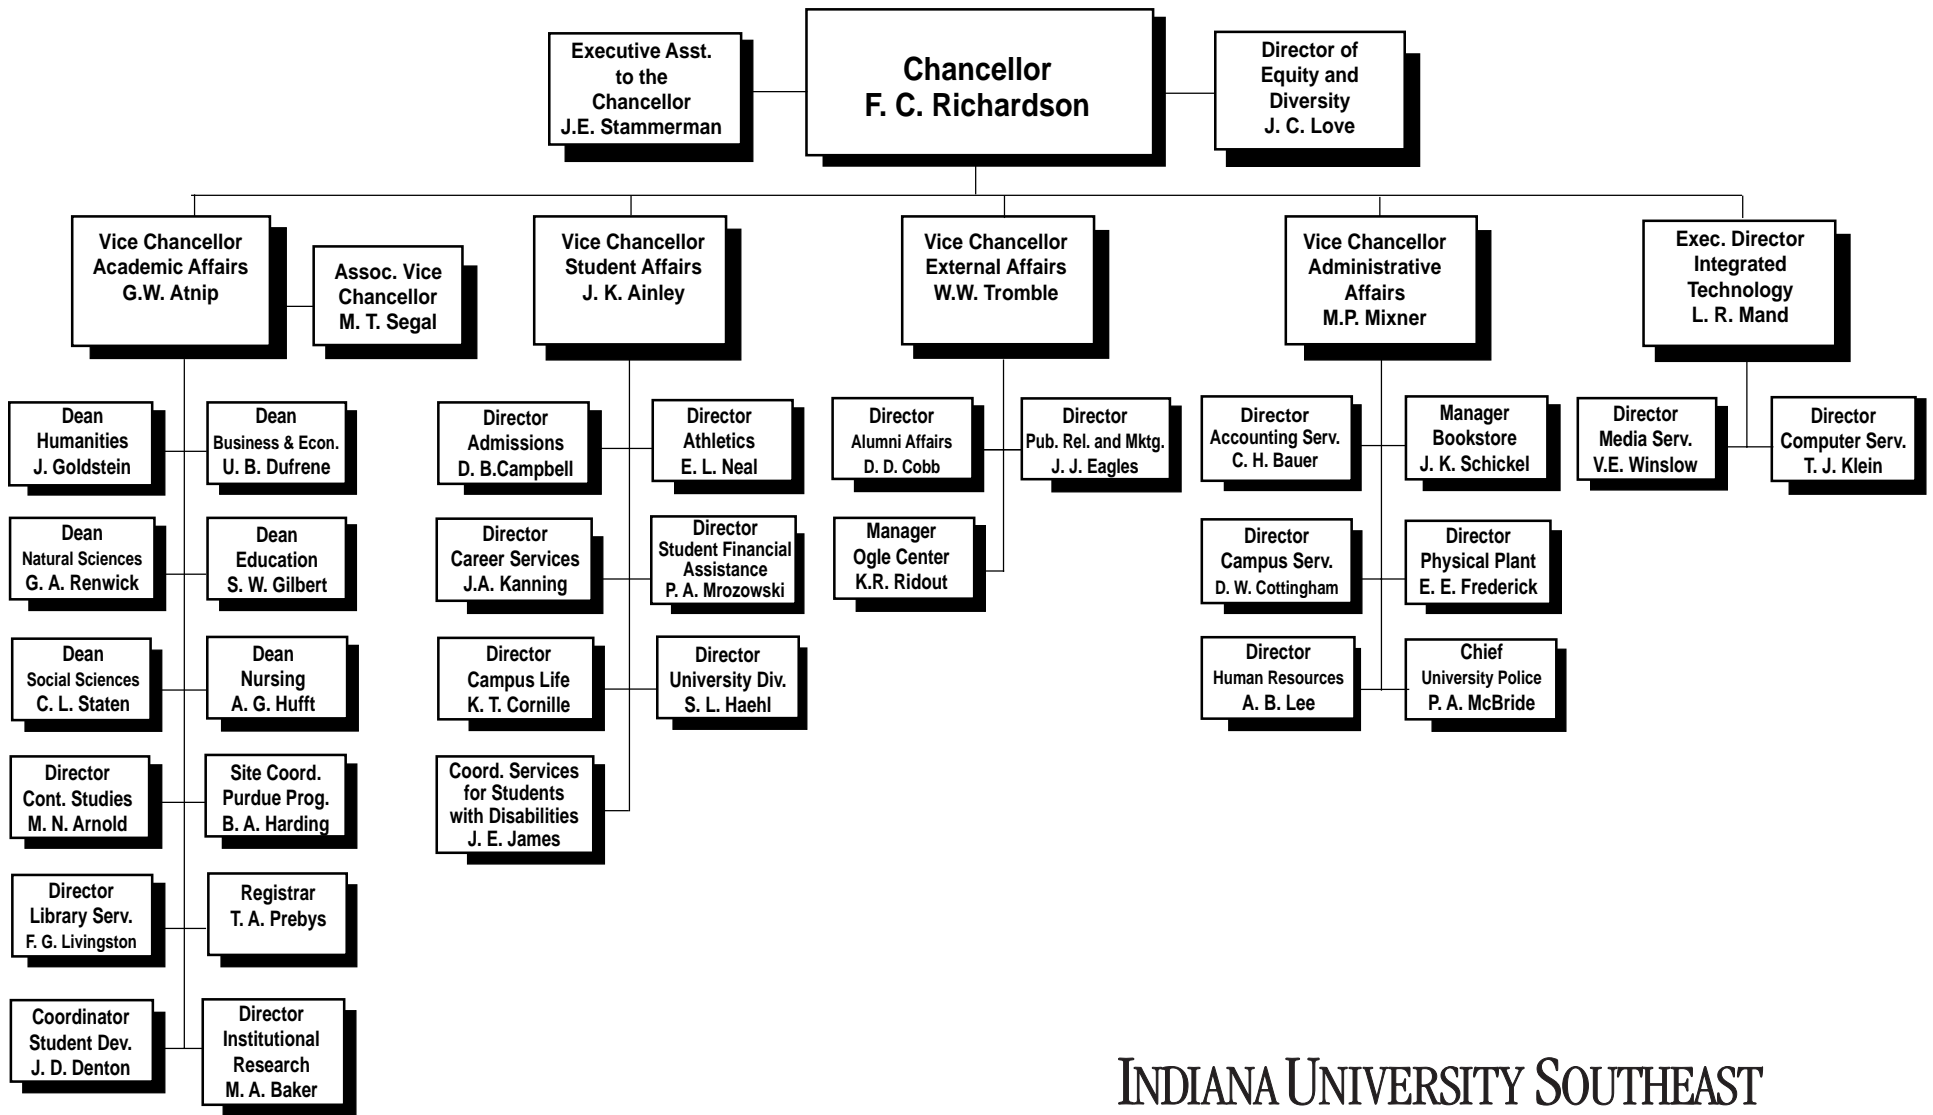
Executive Asst. to the Chancellor
J.E. Stammerman

Chancellor
F. C. Richardson

Director of Equity and Diversity
J. C. Love

Vice Chancellor
Academic Affairs
G.W. Atnip

Assoc. Vice Chancellor
M. T. Segal

Vice Chancellor
Student Affairs
J. K. Ainley

Vice Chancellor
External Affairs
W.W. Tromble

Vice Chancellor
Administrative Affairs
M.P. Mixner

Exec. Director
Integrated Technology
L. R. Mand

Dean
Humanities
J. Goldstein

Dean
Business & Econ.
U. B. Dufrene

Dean
Natural Sciences
G. A. Renwick

Dean
Education
S. W. Gilbert

Dean
Social Sciences
C. L. Staten

Dean
Nursing
A. G. Hufft

Director
Cont. Studies
M. N. Arnold

Site Coord.
Purdue Prog.
B. A. Harding

Director
Library Serv.
F. G. Livingston

Registrar
T. A. Prebys

Coordinator
Student Dev.
J. D. Denton

Director
Institutional Research
M. A. Baker

Director
Admissions
D. B.Campbell

Director
Athletics
E. L. Neal

Director
Career Services
J.A. Kanning

Director
Student Financial Assistance
P. A. Mrozowski

Director
Campus Life
K. T. Cornille

Director
University Div.
S. L. Haehl

Coord. Services for Students with Disabilities
J. E. James

Director
Alumni Affairs
D. D. Cobb

Director
Pub. Rel. and Mktg.
J. J. Eagles

Manager
Ogle Center
K.R. Ridout

Director
Accounting Serv.
C. H. Bauer

Manager
Bookstore
J. K. Schickel

Director
Campus Serv.
D. W. Cottingham

Director
Physical Plant
E. E. Frederick

Director
Human Resources
A. B. Lee

Chief
University Police
P. A. McBride

Director
Media Serv.
V.E. Winslow

Director
Computer Serv.
T. J. Klein

INDIANA UNIVERSITY SOUTHEAST